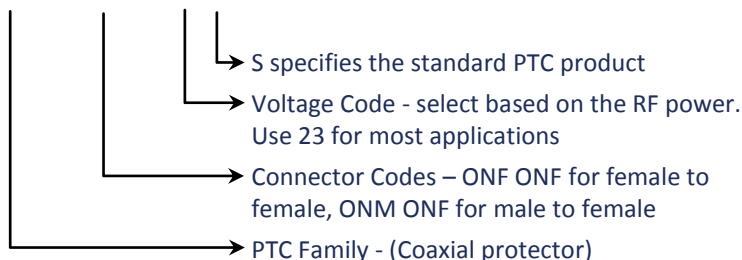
S specifies the standard PTC product

Voltage Code - select based on the RF power. Use 23 for most applications

Connector Codes – ONF ONF for female to female, ONM ONF for male to female

PTC Family - (Coaxial protector)